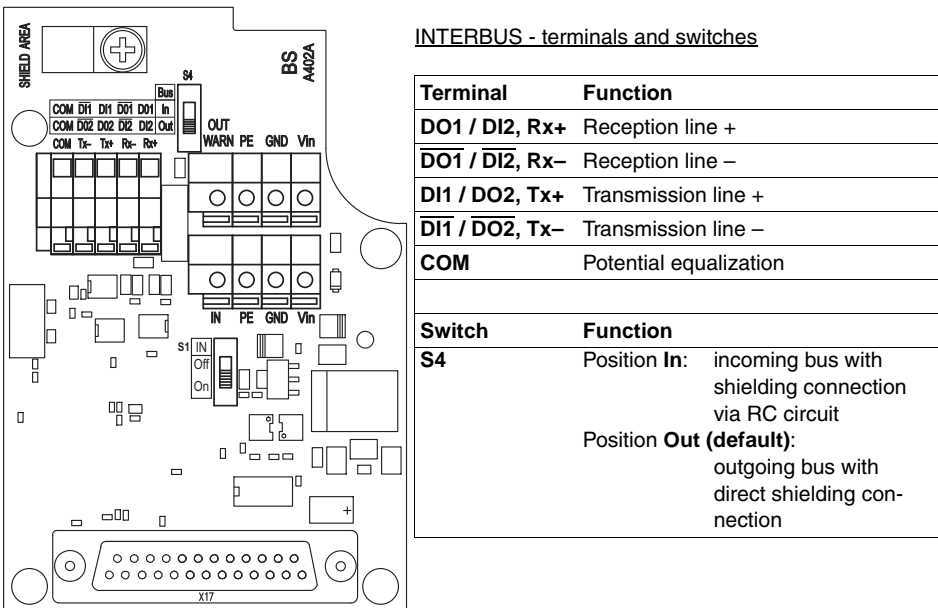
SHIELD AREA

BS A402A

S4

Bus In Out

COM DI1 DI1 DO1 DO1

COM $\overline{DO2}$ DO2 $\overline{DI2}$ DI2

COM Tx– Tx+ Rx– Rx+

OUT WARN PE GND Vin

IN PE GND Vin

S1 IN Off On

X17

INTERBUS - terminals and switches

| Terminal | Function |
|---|---|
| DO1 / DI2, Rx+ | Reception line + |
| $\overline{DO1}$ / $\overline{DI2}$, Rx– | Reception line – |
| DI1 / DO2, Tx+ | Transmission line + |
| $\overline{DI1}$ / $\overline{DO2}$, Tx– | Transmission line – |
| COM | Potential equalization |
| | |
| Switch | Function |
| S4 | Position In: incoming bus with shielding connection via RC circuit<br>Position Out (default): outgoing bus with direct shielding connection |